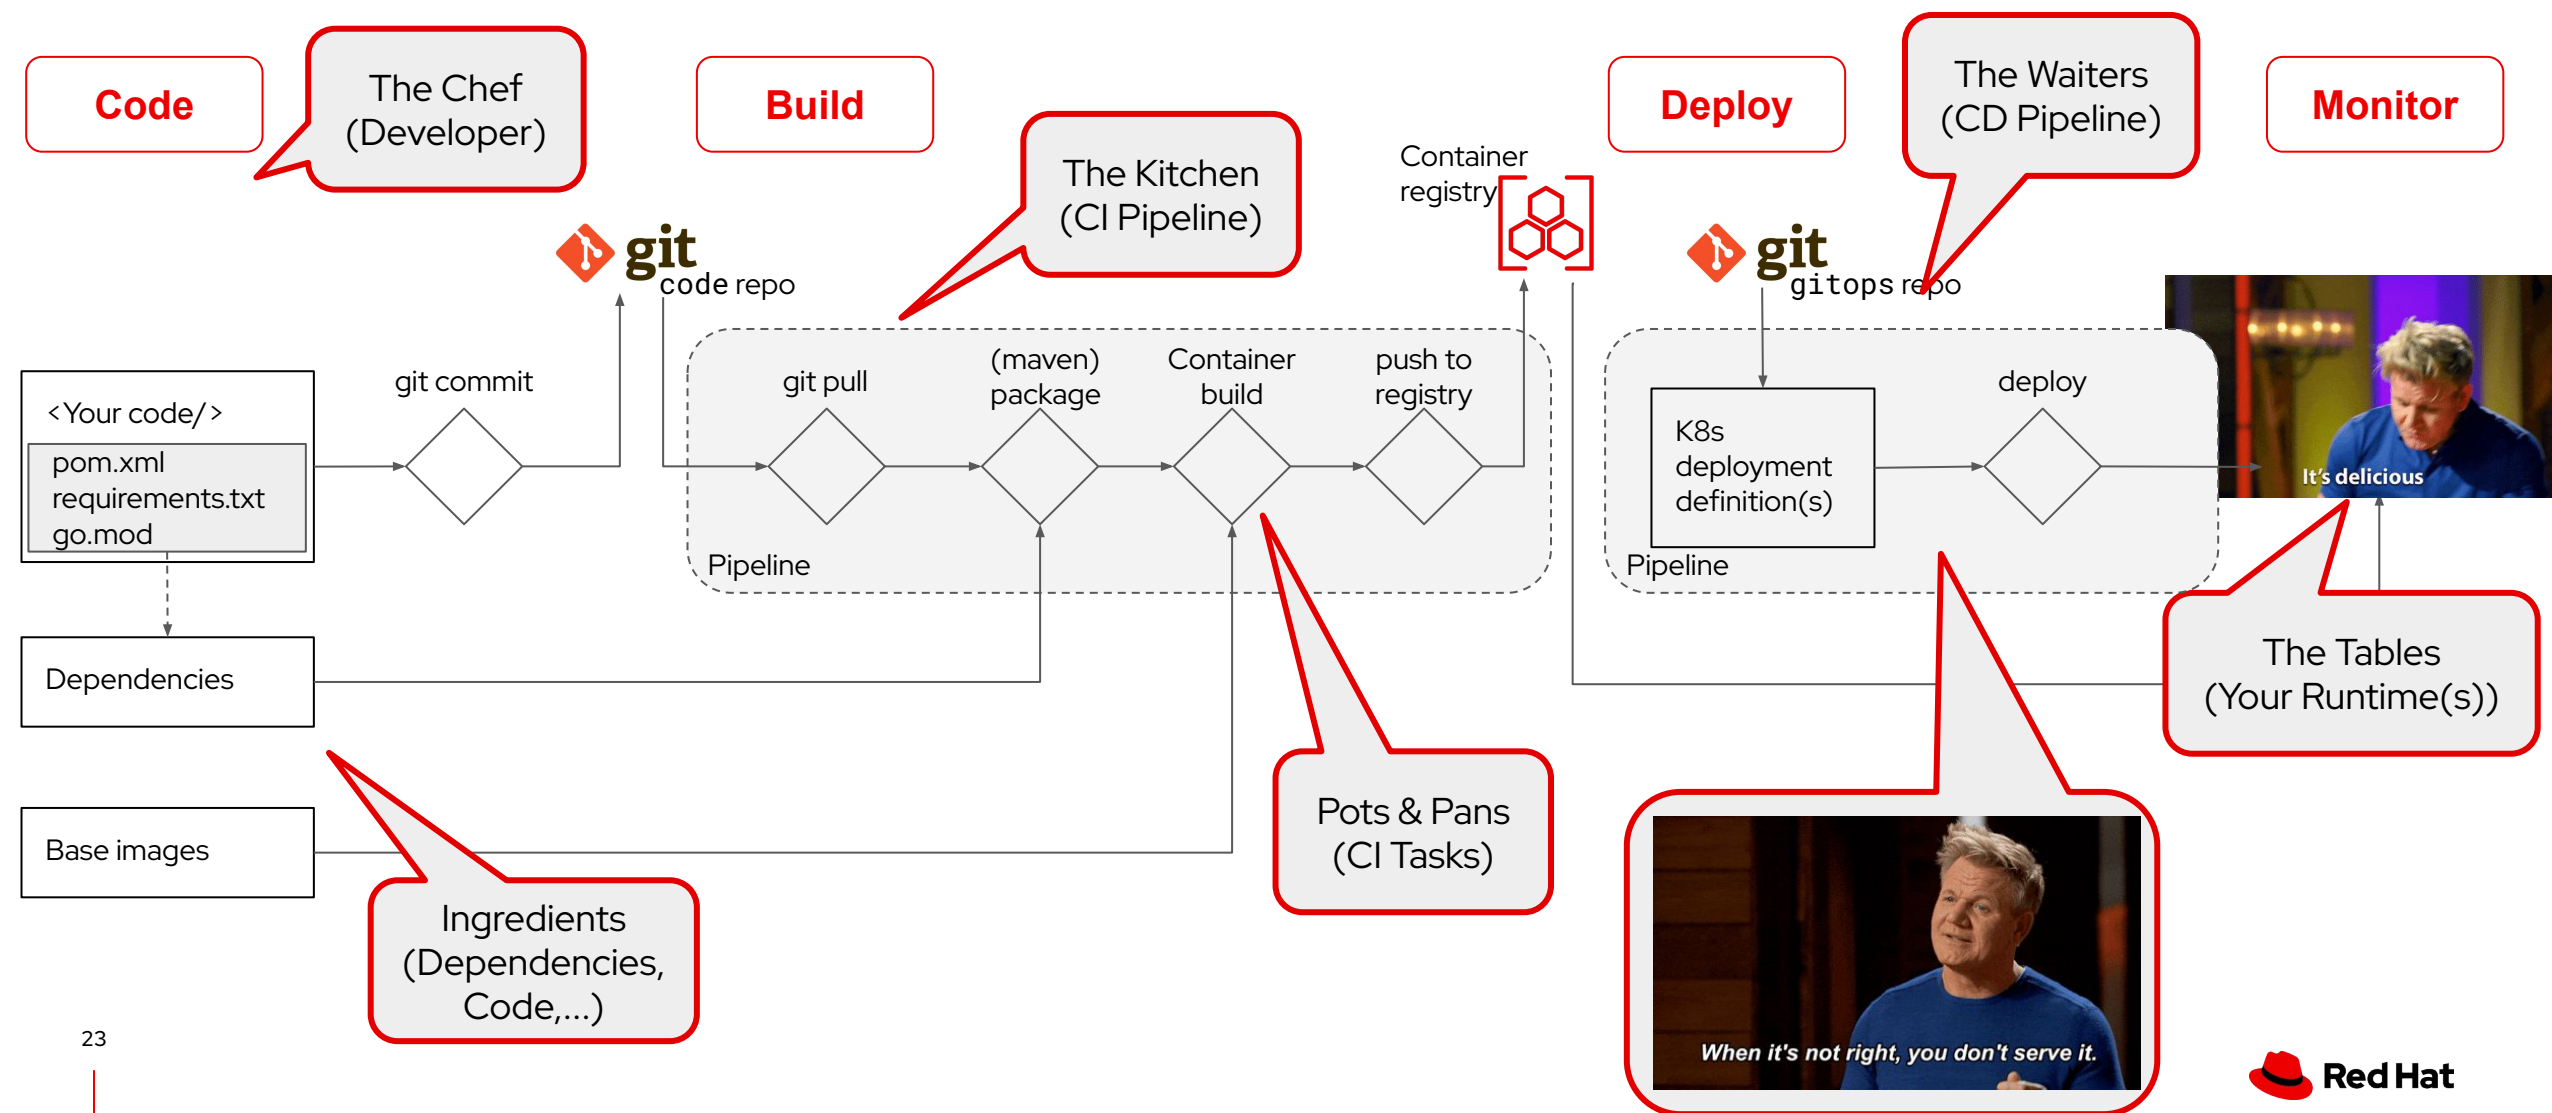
Code

The Chef (Developer)

Build

The Kitchen (CI Pipeline)

Container registry

Deploy

The Waiters (CD Pipeline)

Monitor

git code repo

git gitops repo

<Your code/>

pom.xml
requirements.txt
go.mod

git commit

git pull

(maven) package

Container build

push to registry

Pipeline

K8s deployment definition(s)

deploy

Pipeline

It's delicious

Dependencies

The Tables (Your Runtime(s))

Base images

Pots & Pans (CI Tasks)

Ingredients (Dependencies, Code,...)

When it's not right, you don't serve it.

23

Red Hat